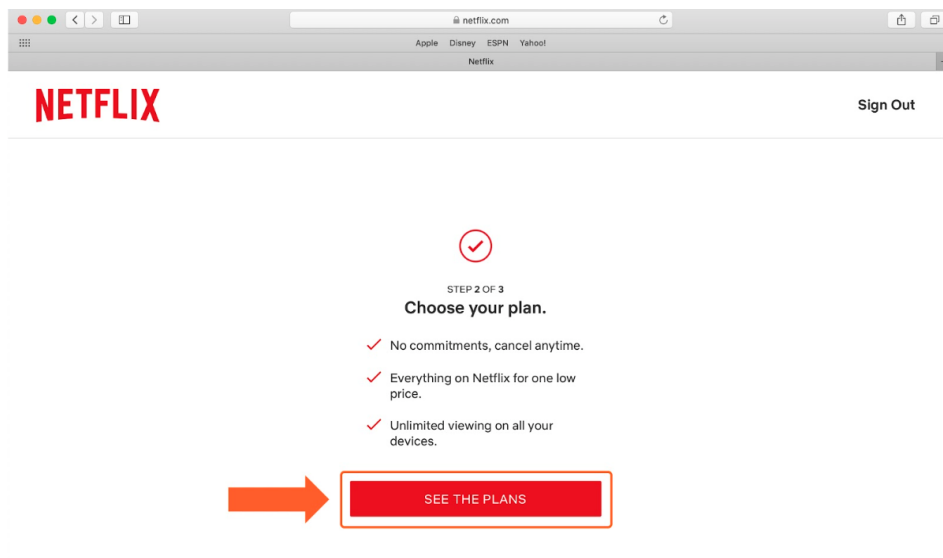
netflix.com

Apple Disney ESPN Yahoo!

Netflix

NETFLIX

Sign Out

STEP 2 OF 3

Choose your plan.

No commitments, cancel anytime.

Everything on Netflix for one low price.

Unlimited viewing on all your devices.

SEE THE PLANS